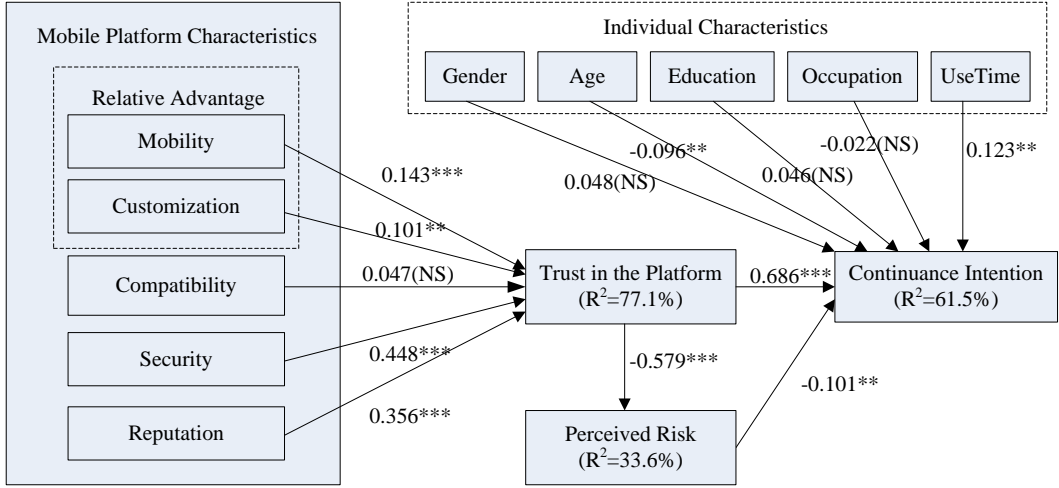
Mobile Platform Characteristics

Relative Advantage

Mobility

Customization

Compatibility

Security

Reputation

Individual Characteristics

Gender

Age

Education

Occupation

UseTime

0.143***

0.101**

0.047(NS)

0.448***

0.356***

0.048(NS)

-0.096**

0.046(NS)

-0.022(NS)

0.123**

Trust in the Platform ($R^2$=77.1%)

0.686***

Continuance Intention ($R^2$=61.5%)

-0.579***

-0.101**

Perceived Risk ($R^2$=33.6%)